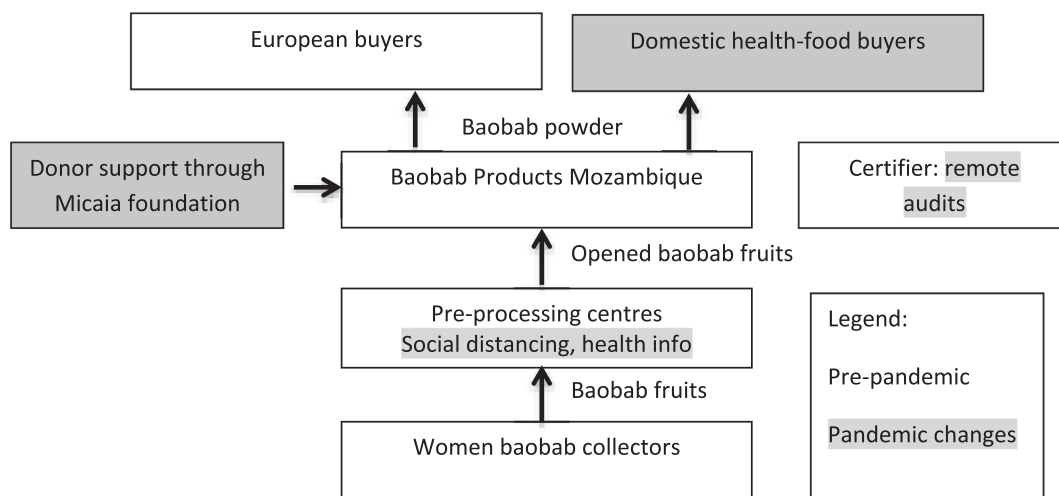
European buyers

Domestic health-food buyers

Baobab powder

Donor support through Micaia foundation

Baobab Products Mozambique

Certifier: remote audits

Opened baobab fruits

Pre-processing centres
Social distancing, health info

Baobab fruits

Women baobab collectors

Legend:

Pre-pandemic

Pandemic changes